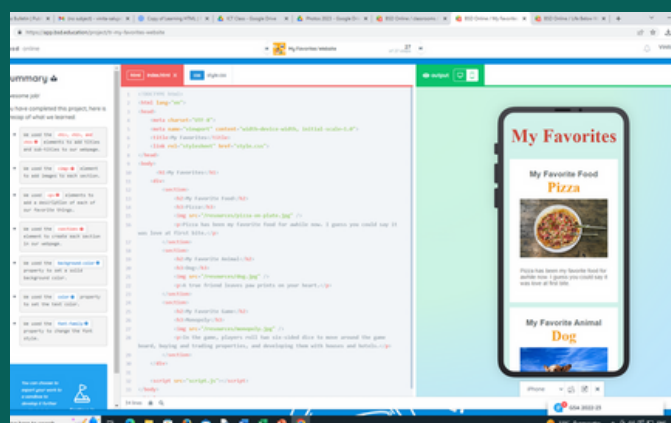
BSD Online | My Favorite

https://app.bsd.education/project/h-my-favorites-website

My Favorites Website

ummary

wesome job!
have completed this project, here a recap of what we learned.

We used the elements to add titles and sub-titles to our webpage.

We used the element to add images to each section.

We used element to create each section in our webpage.

We used the background-color property to add a solid background color.

We used the color property to set the text color.

We used the font-family property to change the font style.

index.html

style.css

output

<!DOCTYPE html>
<html lang="en">
<head>
<meta charset="UTF-8">
<meta name="viewport" content="width=device-width, initial-scale=1.0">
<title>My Favorites</title>
<link rel="stylesheet" href="style.css">
</head>
<body>
<h1>My Favorites</h1>
<div>
<section>
<h2>My Favorite Food</h2>
<h3>Pizza</h3>
<img src="/resources/pizza-on-plate.jpg" />
<p>Pizza has been my favorite food for awhile now. I guess you could say it was love at first bite.</p>
</section>
<section>
<h2>My Favorite Animal</h2>
<h3>Dog</h3>
<img src="/resources/dog.jpg" />
<p>A true friend leaves paw prints on your heart.</p>
</section>
<section>
<h2>My Favorite Game</h2>
<h3>Monopoly</h3>
<img src="/resources/monopoly.jpg" />
<p>In the game, players roll two six-sided dice to move around the game board, buying and trading properties, and developing them with houses and hotels.</p>
</section>
</div>

<script src="script.js"></script>

My Favorites

My Favorite Food

Pizza

Pizza has been my favorite food for awhile now. I guess you could say it was love at first bite.

My Favorite Animal

Dog

iPhone